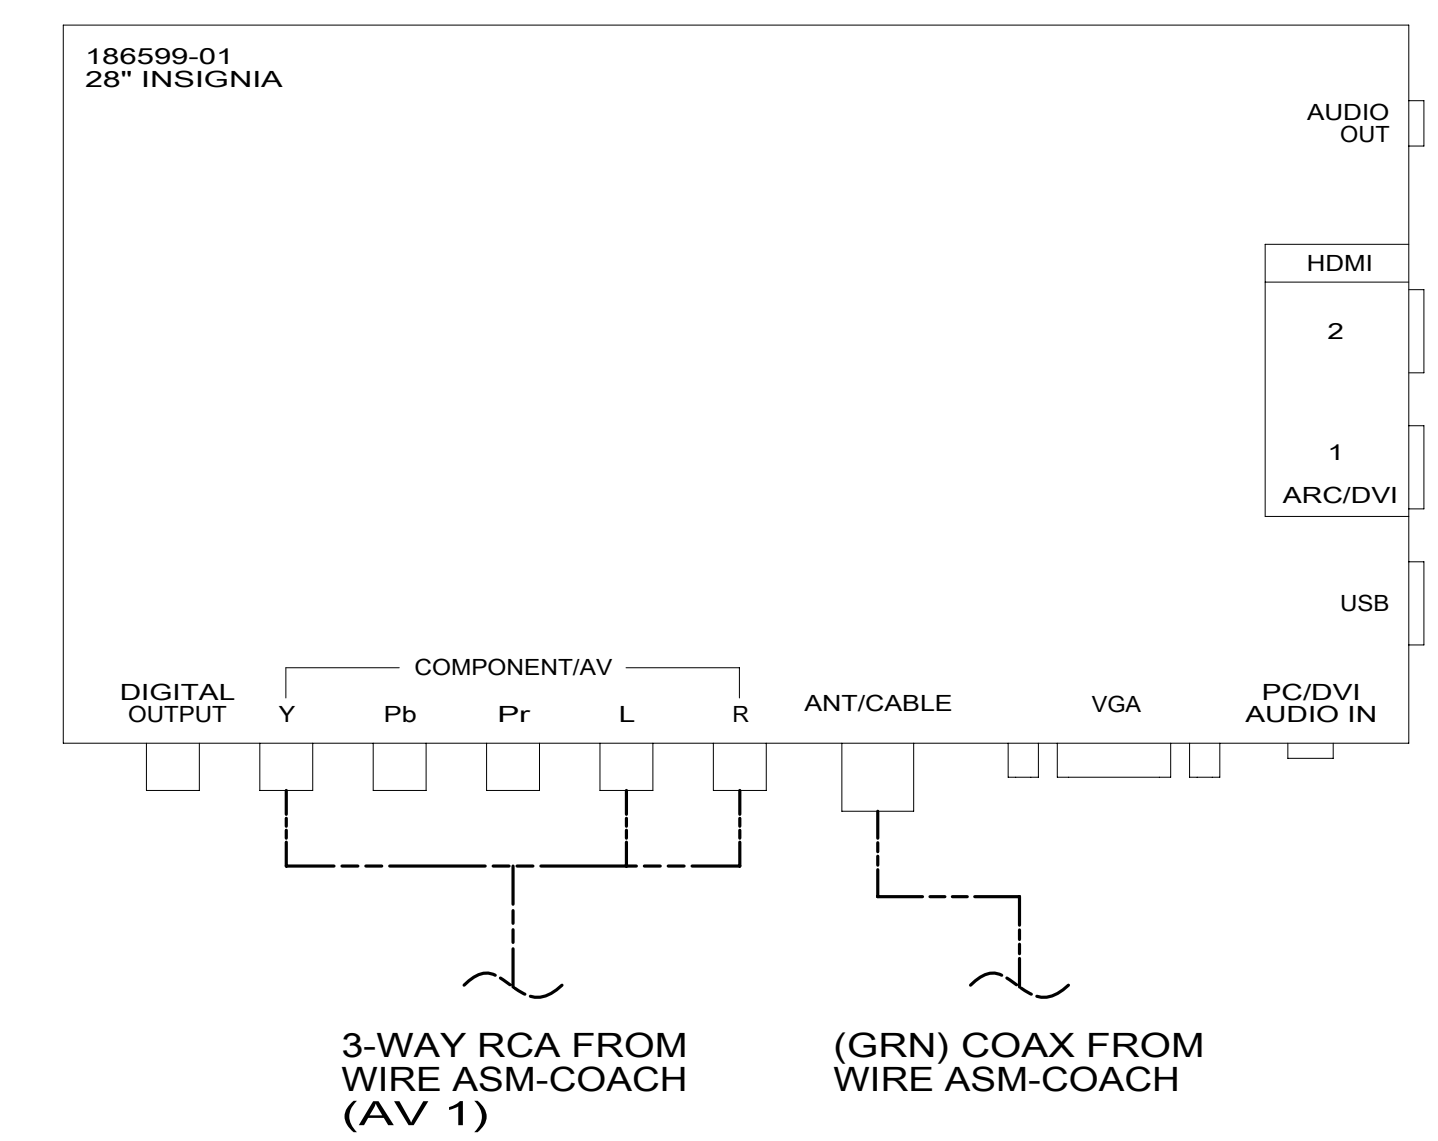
186599-01
28" INSIGNIA

AUDIO
OUT

HDMI

2

1

ARC/DVI

USB

DIGITAL
OUTPUT

COMPONENT/AV

Y

Pb

Pr

L

R

ANT/CABLE

VGA

PC/DVI
AUDIO IN

3-WAY RCA FROM
WIRE ASM-COACH
(AV 1)

(GRN) COAX FROM
WIRE ASM-COACH